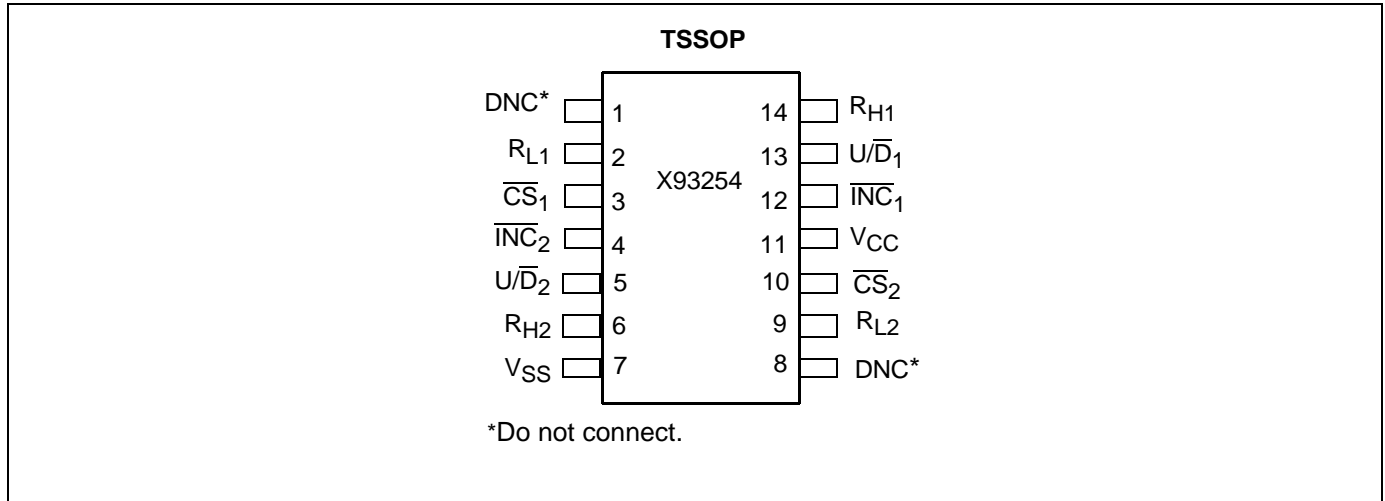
TSSOP

DNC* 1
$R_{L1}$ 2
$\overline{CS}_1$ 3
$\overline{INC}_2$ 4
$U/\overline{D}_2$ 5
$R_{H2}$ 6
$V_{SS}$ 7

X93254

14 $R_{H1}$
13 $U/\overline{D}_1$
12 $\overline{INC}_1$
11 $V_{CC}$
10 $\overline{CS}_2$
9 $R_{L2}$
8 DNC*

*Do not connect.